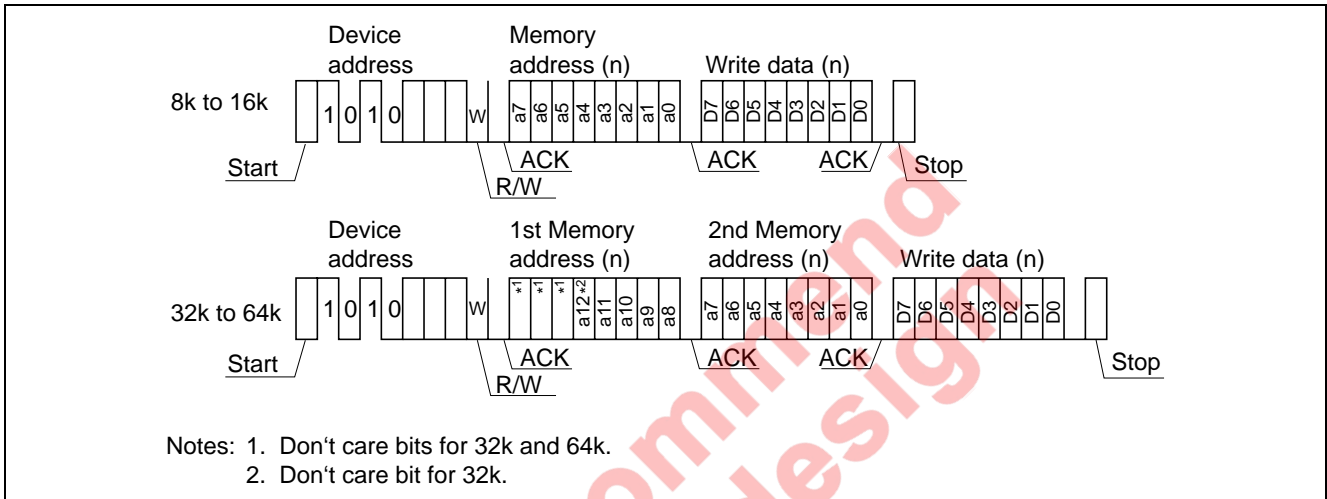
Device address

Memory address (n)

Write data (n)

8k to 16k

1 0 1 0

W

a7 a6 a5 a4 a3 a2 a1 a0

D7 D6 D5 D4 D3 D2 D1 D0

Start

ACK

ACK

ACK

Stop

R/W

Device address

1st Memory address (n)

2nd Memory address (n)

Write data (n)

32k to 64k

1 0 1 0

W

*1 *1 *1 a12*2 a11 a10 a9 a8

a7 a6 a5 a4 a3 a2 a1 a0

D7 D6 D5 D4 D3 D2 D1 D0

Start

ACK

ACK

ACK

Stop

R/W

Notes: 1. Don‘t care bits for 32k and 64k.
2. Don‘t care bit for 32k.

ommend design